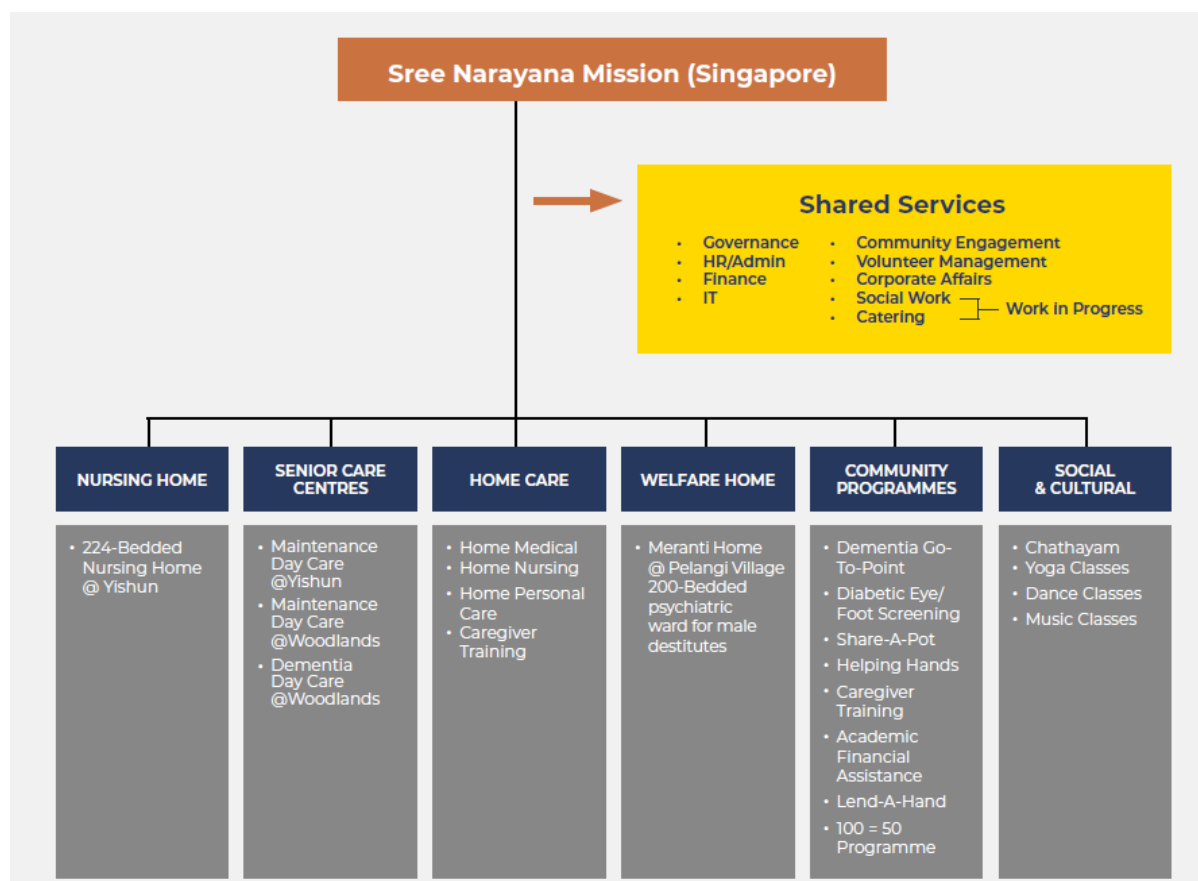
Sree Narayana Mission (Singapore)

Shared Services

- Governance
- HR/Admin
- Finance
- IT

- Community Engagement
- Volunteer Management
- Corporate Affairs
- Social Work
- Catering

Work in Progress

NURSING HOME

- 224-Bedded Nursing Home @ Yishun

SENIOR CARE CENTRES

- Maintenance Day Care @Yishun
- Maintenance Day Care @Woodlands
- Dementia Day Care @Woodlands

HOME CARE

- Home Medical
- Home Nursing
- Home Personal Care
- Caregiver Training

WELFARE HOME

- Meranti Home @ Pelangi Village 200-Bedded psychiatric ward for male destitutes

COMMUNITY PROGRAMMES

- Dementia Go-To-Point
- Diabetic Eye/ Foot Screening
- Share-A-Pot
- Helping Hands
- Caregiver Training
- Academic Financial Assistance
- Lend-A-Hand
- 100 = 50 Programme

SOCIAL & CULTURAL

- Chathayam
- Yoga Classes
- Dance Classes
- Music Classes